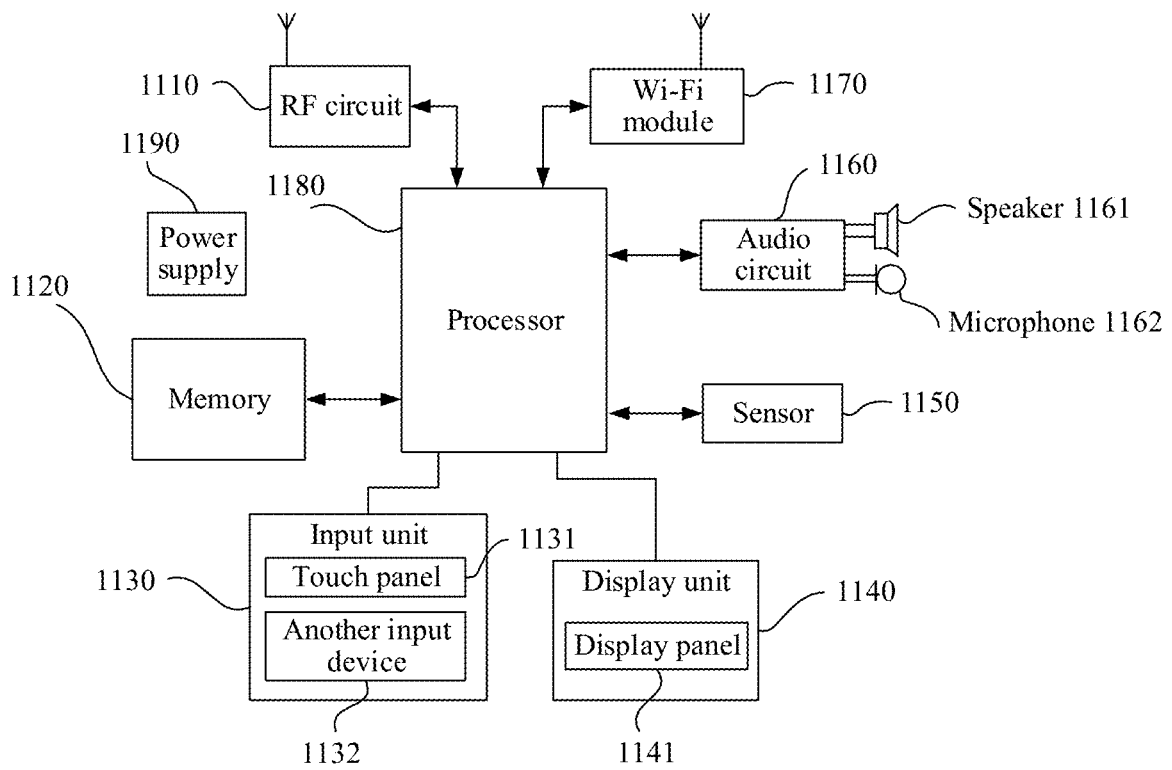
1110 RF circuit

Wi-Fi module 1170

1190

Power supply

1180

1160

Speaker 1161

Audio circuit

Microphone 1162

1120

Processor

Memory

Sensor 1150

Input unit 1131

Touch panel

1130

Another input device

Display unit

1140

Display panel

1132

1141